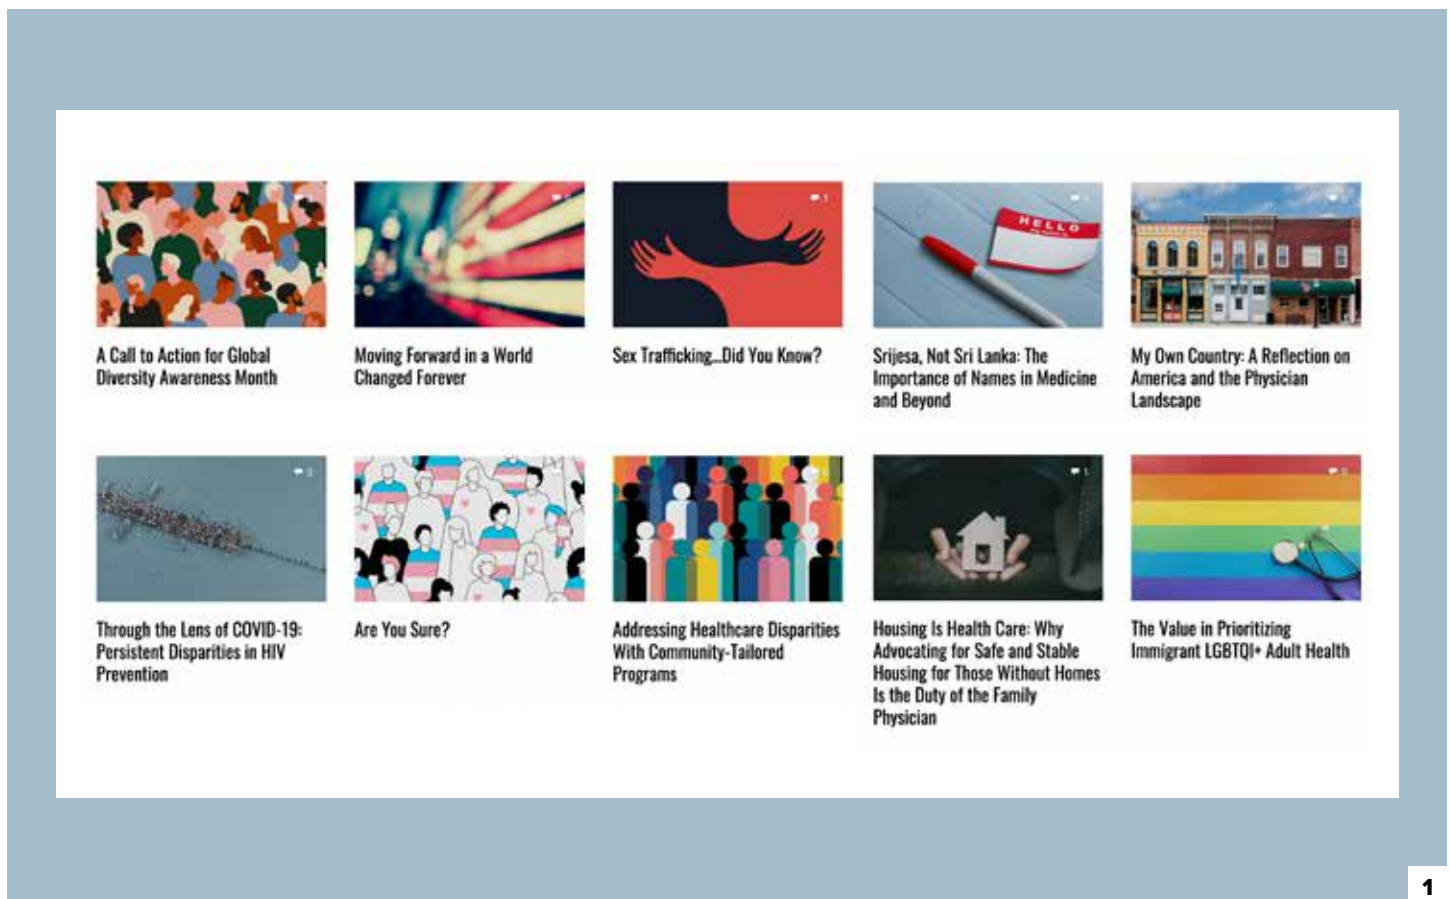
A Call to Action for Global Diversity Awareness Month

Moving Forward in a World Changed Forever

1

Sex Trafficking...Did You Know?

HELLO

Srijesa, Not Sri Lanka: The Importance of Names in Medicine and Beyond

My Own Country: A Reflection on America and the Physician Landscape

Through the Lens of COVID-19: Persistent Disparities in HIV Prevention

Are You Sure?

Addressing Healthcare Disparities With Community-Tailored Programs

1

Housing Is Health Care: Why Advocating for Safe and Stable Housing for Those Without Homes Is the Duty of the Family Physician

The Value in Prioritizing Immigrant LGBTQI+ Adult Health

1